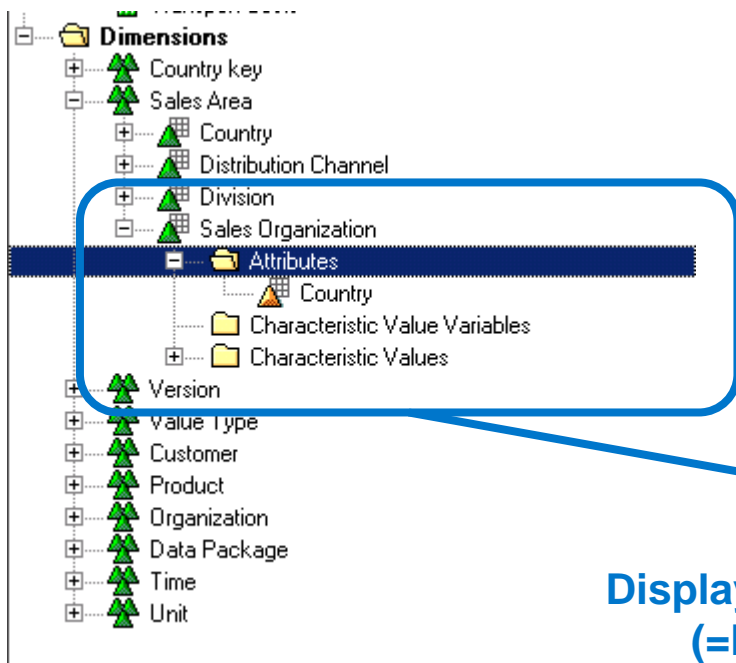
Dimensions
Country key
Sales Area
Country
Distribution Channel
Division
Sales Organization
Attributes
Country
Characteristic Value Variables
Characteristic Values
Version
Value Type
Customer
Product
Organization
Data Package
Time
Unit

Displa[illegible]
(=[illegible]